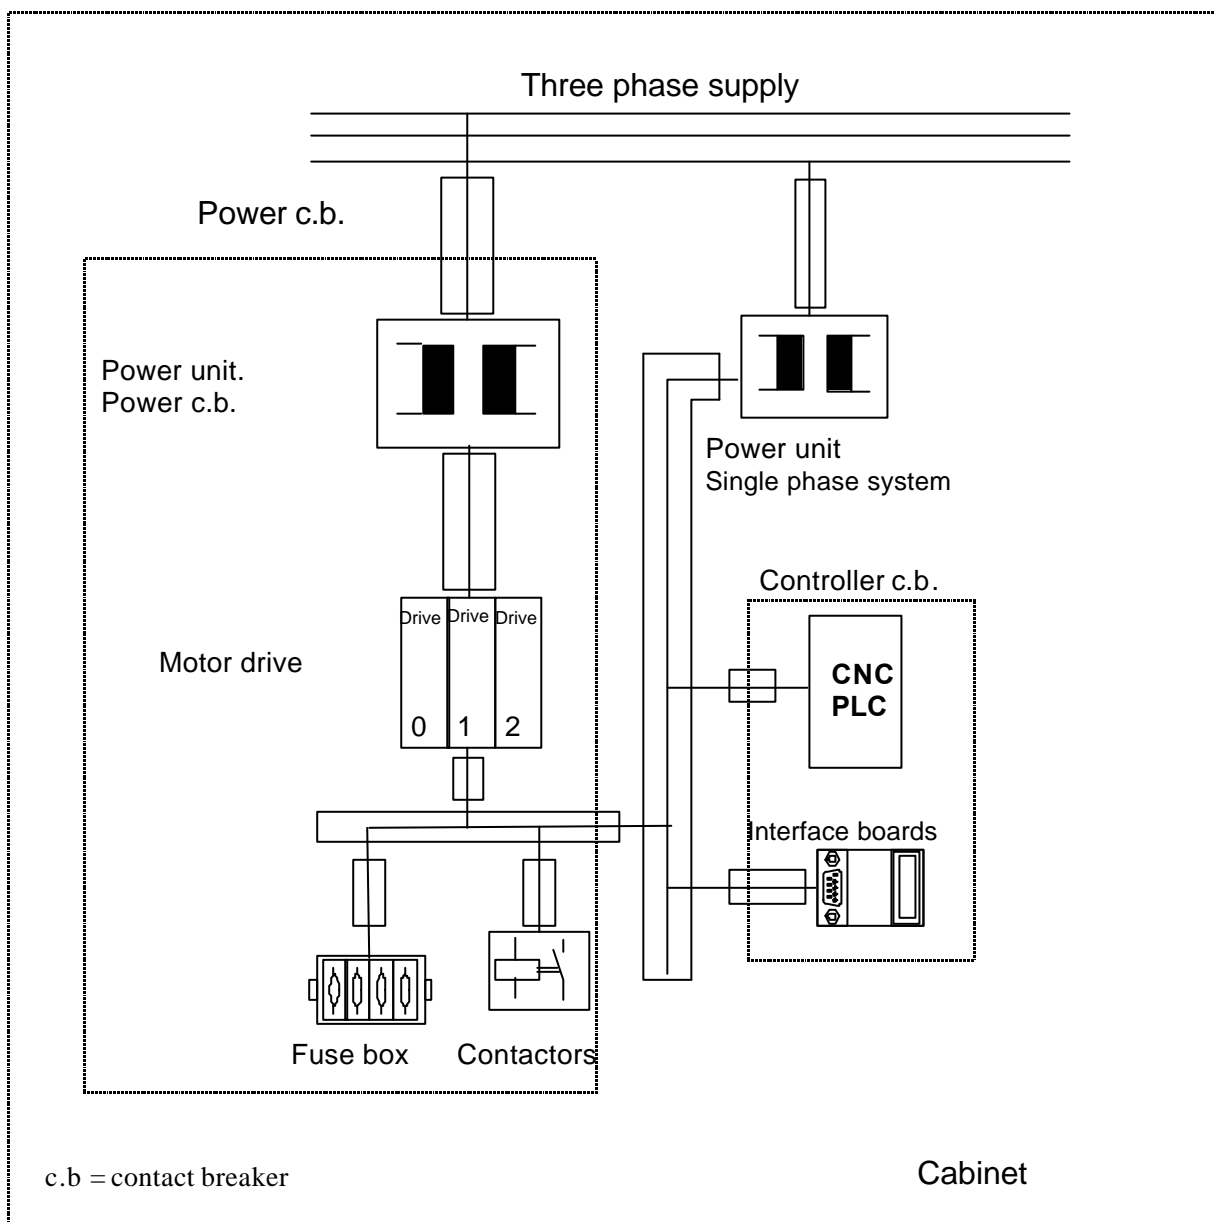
Three phase supply

Power c.b.

Power unit.
Power c.b.

Power unit
Single phase system

Controller c.b.

Drive Drive Drive

0 1 2

Motor drive

CNC
PLC

Interface boards

Fuse box

Contactors

c.b = contact breaker

Cabinet